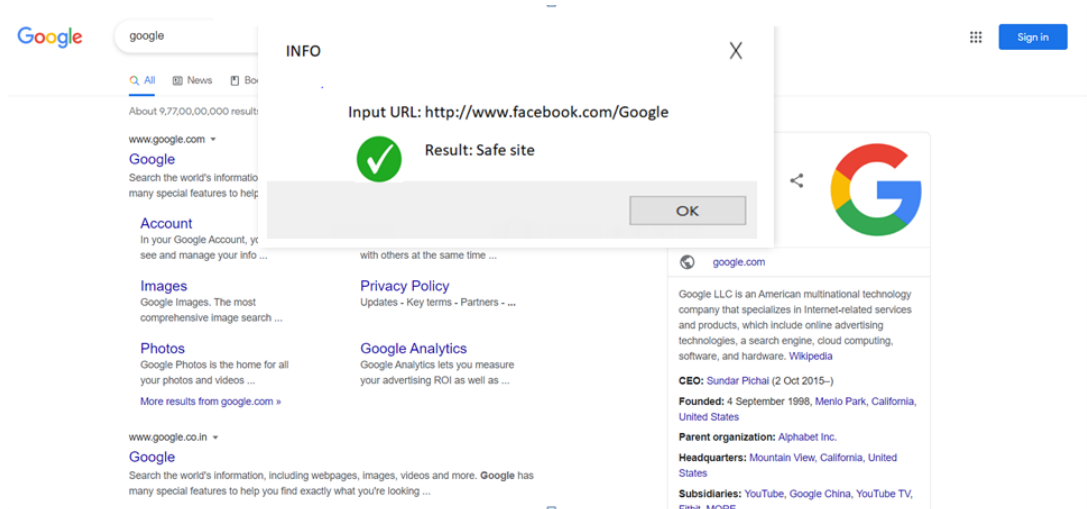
Google

google

Sign in

All News Bo

About 9,77,00,00,000 result

www.google.com

Google

Search the world's information many special features to help

Account

In your Google Account, yo see and manage your info ...

with others at the same time ...

Images

Google Images. The most comprehensive image search ...

Privacy Policy

Updates - Key terms - Partners - ...

Photos

Google Photos is the home for all your photos and videos ...

Google Analytics

Google Analytics lets you measure your advertising ROI as well as ...

More results from google.com »

www.google.co.in

Google

Search the world's information, including webpages, images, videos and more. Google has many special features to help you find exactly what you're looking ...

INFO

X

Input URL: http://www.facebook.com/Google

Result: Safe site

OK

google.com

Google LLC is an American multinational technology company that specializes in Internet-related services and products, which include online advertising technologies, a search engine, cloud computing, software, and hardware. Wikipedia

CEO: Sundar Pichai (2 Oct 2015–)

Founded: 4 September 1998, Menlo Park, California, United States

Parent organization: Alphabet Inc.

Headquarters: Mountain View, California, United States

Subsidiaries: YouTube, Google China, YouTube TV, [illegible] MORE